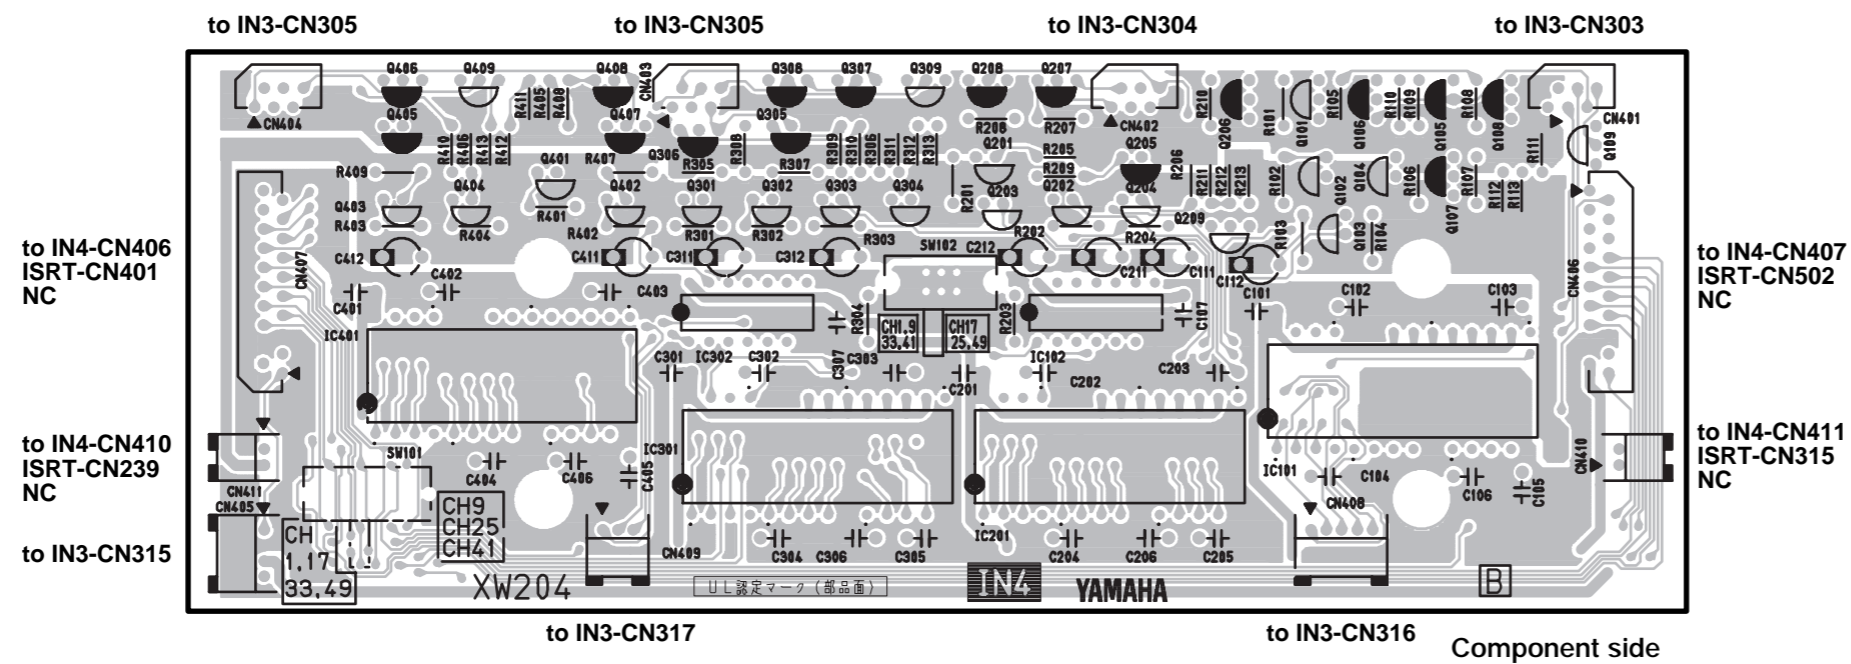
to IN3-CN305
to IN3-CN305
to IN3-CN304
to IN3-CN303

CN404
Q406
Q405
Q409
R410
R406
R413
R412
R411
R405
R408
Q408
Q407
CN403
Q306
R305
R308
Q308
Q305
R307
Q307
R309
R310
R306
R311
R312
R313
Q309
Q208
R208
Q201
Q207
R207
R205
R209
Q202
CN402
Q205
R206
Q204
R210
Q206
R211
R212
R213
R101
Q101
R105
Q106
R110
R109
Q105
R108
Q108
CN401
Q109
R111
R409
Q401
R407
Q404
Q403
R403
R401
Q402
Q301
Q302
Q303
Q304
R201
Q203
R102
Q102
Q104
R106
Q107
R107
R112
R113
R404
R402
R301
R302
R303
SW102
C212
R202
R204
Q209
R103
Q103
R104
C412
C411
C311
C312
C211
C111
C112
C101
C102
C103
CN407
C402
C401
C403
R304
CH1,9 33,41
CH17 25,49
R203
C107
CN406
IC401
C301
IC302
C302
C307
C303
C201
IC102
C202
C203
IC301
C405
SW101
C404
C406
CN411
CN405
CH 1,17 33,49
CH9 CH25 CH41
XW204
CN409
C304
C306
C305
IC201
C204
C206
C205
IC101
C104
CN408
C106
C105
CN410
UL認定マーク(部品面)
IN4
YAMAHA
B

to IN4-CN406
ISRT-CN401
NC
to IN4-CN410
ISRT-CN239
NC
to IN3-CN315
to IN4-CN407
ISRT-CN502
NC
to IN4-CN411
ISRT-CN315
NC

to IN3-CN317
to IN3-CN316
Component side